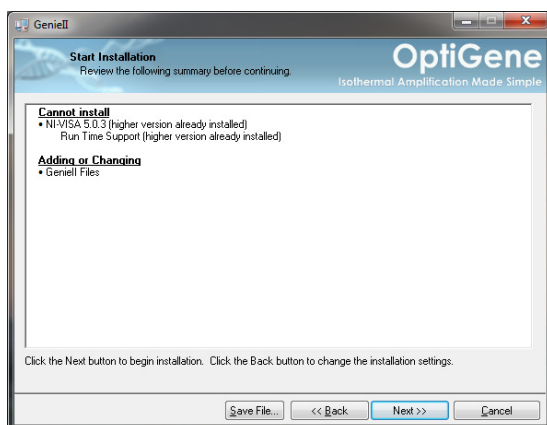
GenieII

Start Installation
Review the following summary before continuing.

OptiGene
Isothermal Amplification Made Simple

Cannot install
• NI-VISA 5.0.3 (higher version already installed)
Run Time Support (higher version already installed)

Adding or Changing
• GenieII Files

Click the Next button to begin installation. Click the Back button to change the installation settings.

Save File... | << Back | Next >> | Cancel